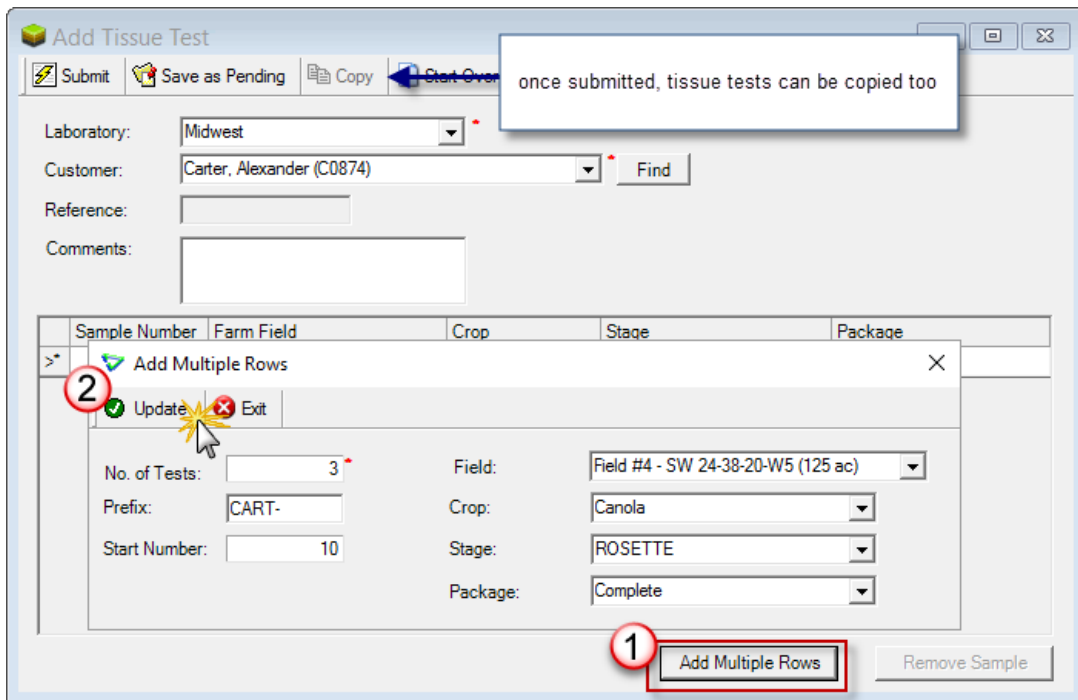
Add Tissue Test

Submit | Save as Pending | Copy | Start Over

once submitted, tissue tests can be copied too

Laboratory: Midwest *

Customer: Carter, Alexander (C0874) * Find

Reference:

Comments:

| | Sample Number | Farm Field | Crop | Stage | Package |
|---|---|---|---|---|---|
| >* | | | | | |

Add Multiple Rows

2

Update | Exit

No. of Tests: 3 *

Prefix: CART-

Start Number: 10

Field: Field #4 - SW 24-38-20-W5 (125 ac)

Crop: Canola

Stage: ROSETTE

Package: Complete

1

Add Multiple Rows

Remove Sample